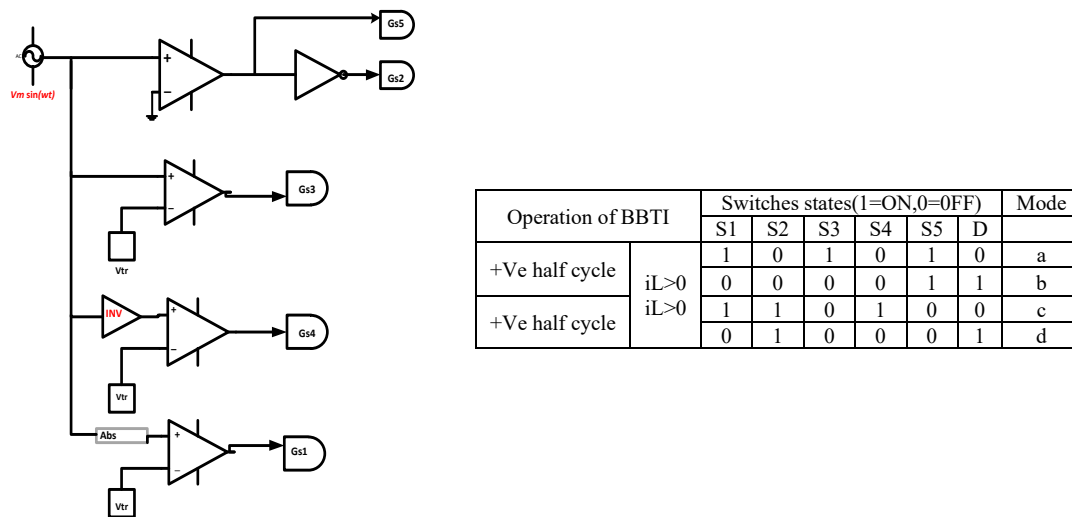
AC
Vm sin(wt)
+
−
Gs5
Gs2
+
−
Gs3
Vtr
INV
+
−
Gs4
Vtr
Abs
+
−
Gs1
Vtr

| Operation of BBTI | | Switches states(1=ON,0=0FF) | | | | | | Mode |
|---|---|---|---|---|---|---|---|---|
| | | S1 | S2 | S3 | S4 | S5 | D | |
| +Ve half cycle | iL>0 | 1 | 0 | 1 | 0 | 1 | 0 | a |
| | | 0 | 0 | 0 | 0 | 1 | 1 | b |
| +Ve half cycle | iL>0 | 1 | 1 | 0 | 1 | 0 | 0 | c |
| | | 0 | 1 | 0 | 0 | 0 | 1 | d |